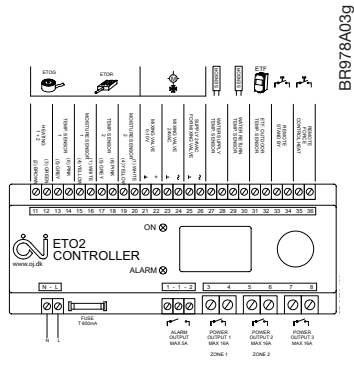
BR978A03g

ETOG

ETOR

ETF

HEATING 1 + 2
(2) BROWN
(1) GREEN
TEMP. SENSOR (3) GREY
(4) YELLOW
MOISTURE SENSOR 1
(5) PINK
(6) WHITE
TEMP. SENSOR 2
(4) YELLOW
MOISTURE SENSOR 2
(5) WHITE
MIXING VALVE 0-10V
SUPPLY & RETURN MIXING VALVE
SUPPLY PUMP / WATER TEMP. SENSOR
WATER RETURN TEMP. SENSOR
ETF OUTDOOR TEMP. SENSOR
REMOTE STAND BY
REMOTE FORCED HEAT

11 12 13 14 15 16 17 18 19 20 21 22 23 24 25 26 27 28 29 30 31 32 33 34 35 36

ON

ETO2 CONTROLLER
www.oj.dk

ALARM

N - L

FUSE T 800mA

N L

1 - 1 - 2 3 4 5 6 7 8

ALARM OUTPUT MAX 5A

POWER OUTPUT 1 MAX 16A
ZONE 1

POWER OUTPUT 2 MAX 16A
ZONE 2

POWER OUTPUT 3 MAX 16A